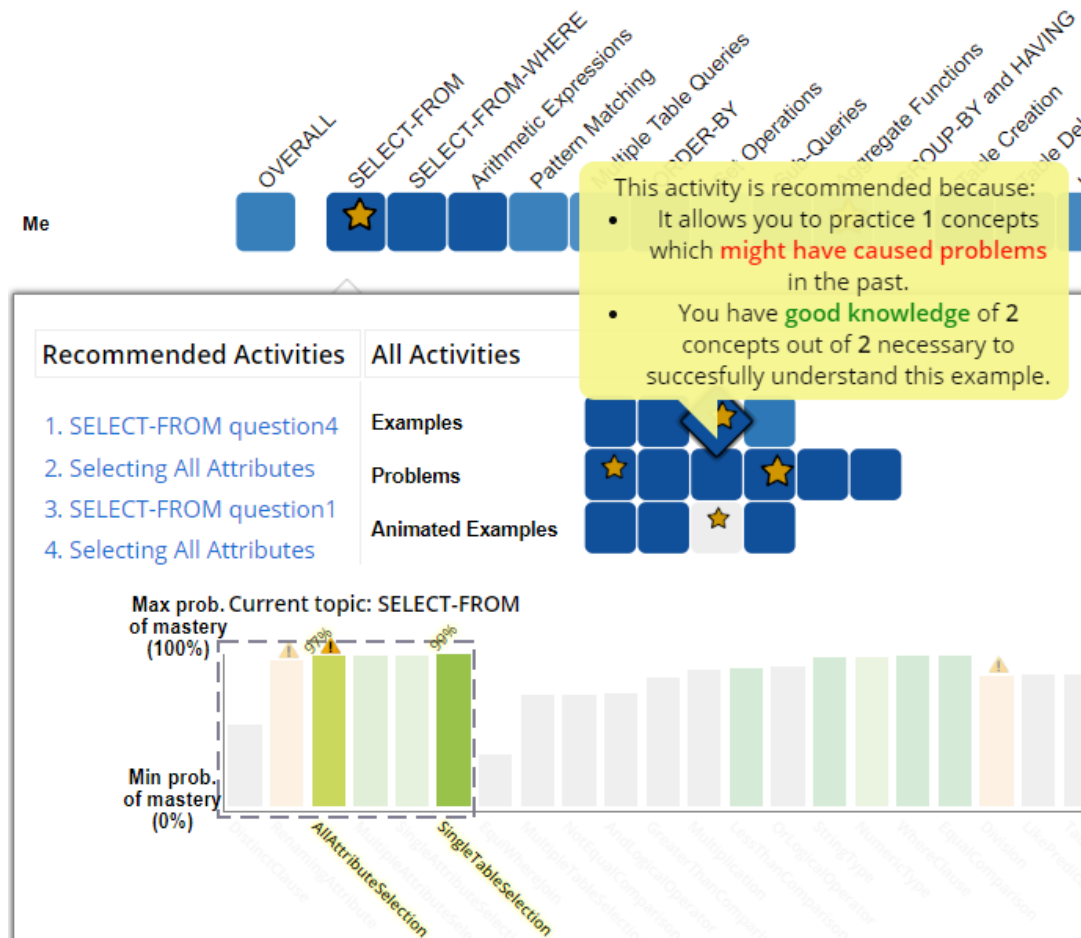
OVERALL
SELECT-FROM
SELECT-FROM-WHERE
Arithmetic Expressions
Pattern Matching
Multiple Table Queries
ORDER-BY
Set Operations
Sub-Queries
Aggregate Functions
GROUP-BY and HAVING
Table Creation
Table De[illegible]

Me

This activity is recommended because:
• It allows you to practice 1 concepts which might have caused problems in the past.
• You have good knowledge of 2 concepts out of 2 necessary to succesfully understand this example.

Recommended Activities

1. SELECT-FROM question4
2. Selecting All Attributes
3. SELECT-FROM question1
4. Selecting All Attributes

All Activities

Examples
Problems
Animated Examples

Max prob. of mastery (100%)
Current topic: SELECT-FROM
97%
99%
Min prob. of mastery (0%)

DistinctClause
RenamingAttribute
AllAttributeSelection
MultipleAttributeSelection
SingleAttributeSelection
SingleTableSelection
EquiWhereJoin
MultipleTableSelection
NotEqualComparison
AndLogicalOperator
GreaterThanComparison
Multiplication
LessThanComparison
OrLogicalOperator
StringType
NumericType
WhereClause
EqualComparison
Division
LikePredicate
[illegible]